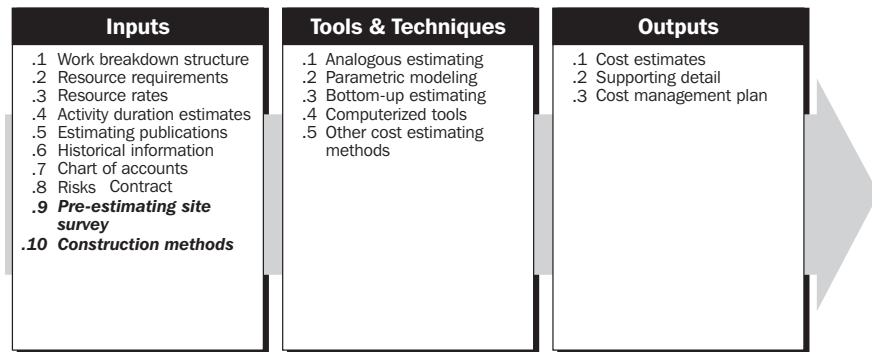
Inputs

.1 Work breakdown structure
.2 Resource requirements
.3 Resource rates
.4 Activity duration estimates
.5 Estimating publications
.6 Historical information
.7 Chart of accounts
.8 Risks Contract
.9 Pre-estimating site survey
.10 Construction methods

Tools & Techniques

.1 Analogous estimating
.2 Parametric modeling
.3 Bottom-up estimating
.4 Computerized tools
.5 Other cost estimating methods

Outputs

.1 Cost estimates
.2 Supporting detail
.3 Cost management plan